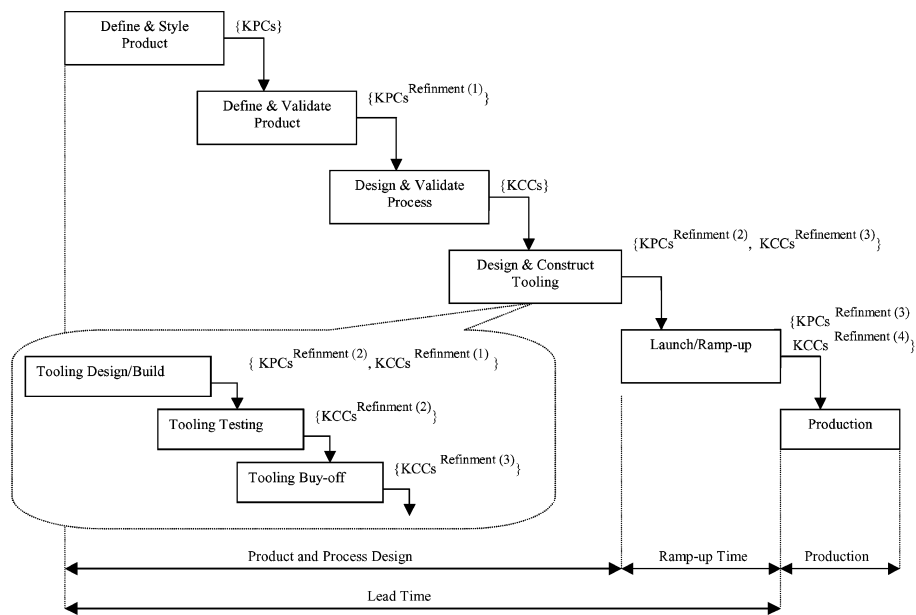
Define & Style Product

{KPCs}

Define & Validate Product

{KPCs$^{\text{Refinment (1)}}$}

Design & Validate Process

{KCCs}

Design & Construct Tooling

{KPCs$^{\text{Refinment (2)}}$, KCCs$^{\text{Refinement (3)}}$}

Launch/Ramp-up

{KPCs $^{\text{Refinment (3)}}$ KCCs $^{\text{Refinment (4)}}$}

Production

Tooling Design/Build

{ KPCs$^{\text{Refinment (2)}}$, KCCs$^{\text{Refinment (1)}}$ }

Tooling Testing

{KCCs$^{\text{Refinment (2)}}$}

Tooling Buy-off

{KCCs$^{\text{Refinment (3)}}$}

Product and Process Design

Ramp-up Time

Production

Lead Time